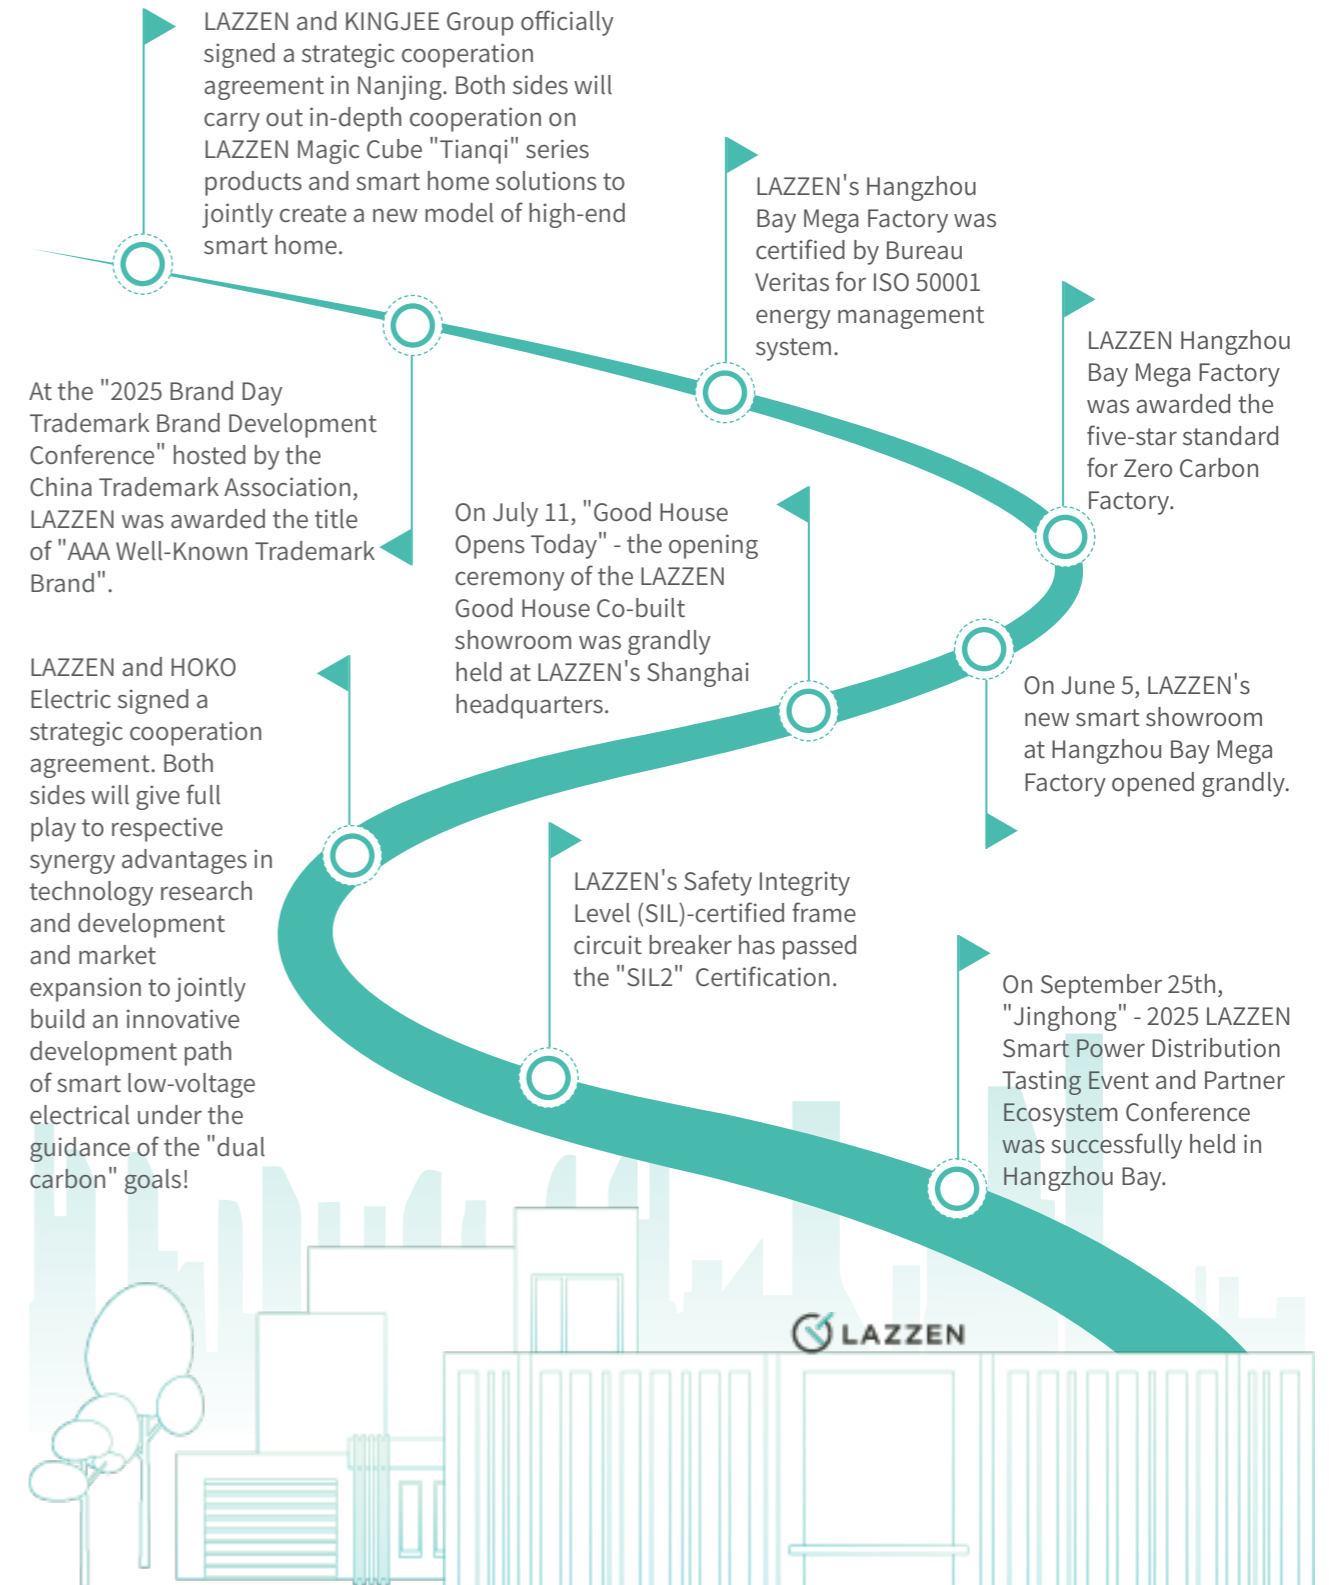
LAZZEN and KINGJEE Group officially signed a strategic cooperation agreement in Nanjing. Both sides will carry out in-depth cooperation on LAZZEN Magic Cube "Tianqi" series products and smart home solutions to jointly create a new model of high-end smart home.

LAZZEN's Hangzhou Bay Mega Factory was certified by Bureau Veritas for ISO 50001 energy management system.

LAZZEN Hangzhou Bay Mega Factory was awarded the five-star standard for Zero Carbon Factory.

At the "2025 Brand Day Trademark Brand Development Conference" hosted by the China Trademark Association, LAZZEN was awarded the title of "AAA Well-Known Trademark Brand".

On July 11, "Good House Opens Today" - the opening ceremony of the LAZZEN Good House Co-built showroom was grandly held at LAZZEN's Shanghai headquarters.

LAZZEN and HOKO Electric signed a strategic cooperation agreement. Both sides will give full play to respective synergy advantages in technology research and development and market expansion to jointly build an innovative development path of smart low-voltage electrical under the guidance of the "dual carbon" goals!

On June 5, LAZZEN's new smart showroom at Hangzhou Bay Mega Factory opened grandly.

LAZZEN's Safety Integrity Level (SIL)-certified frame circuit breaker has passed the "SIL2" Certification.

On September 25th, "Jinghong" - 2025 LAZZEN Smart Power Distribution Tasting Event and Partner Ecosystem Conference was successfully held in Hangzhou Bay.

LAZZEN